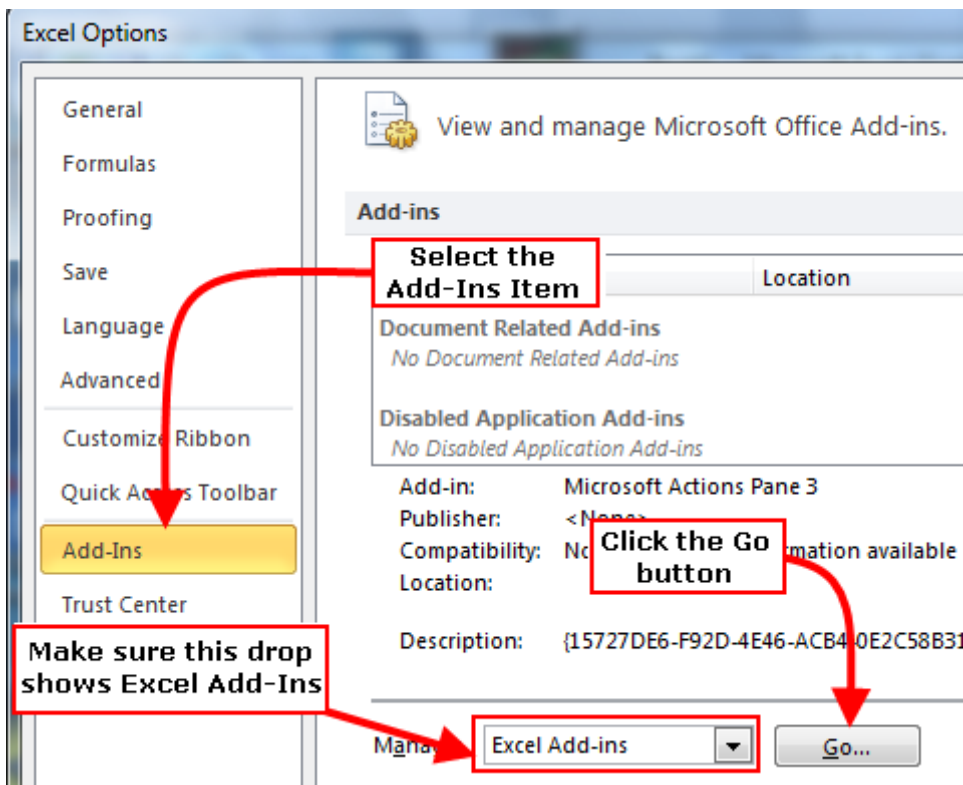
Excel Options

General

Formulas

Proofing

Save

Language

Advanced

Customize Ribbon

Quick Access Toolbar

Add-Ins

Trust Center

View and manage Microsoft Office Add-ins.

Add-ins

Select the Add-Ins Item

Location

Document Related Add-ins

No Document Related Add-ins

Disabled Application Add-ins

No Disabled Application Add-ins

Add-in: Microsoft Actions Pane 3

Publisher: <None>

Compatibility: No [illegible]rmation available

Location:

Click the Go button

Description: {15727DE6-F92D-4E46-ACB4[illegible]0E2C58B31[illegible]

Make sure this drop shows Excel Add-Ins

Mana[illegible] Excel Add-ins

Go...